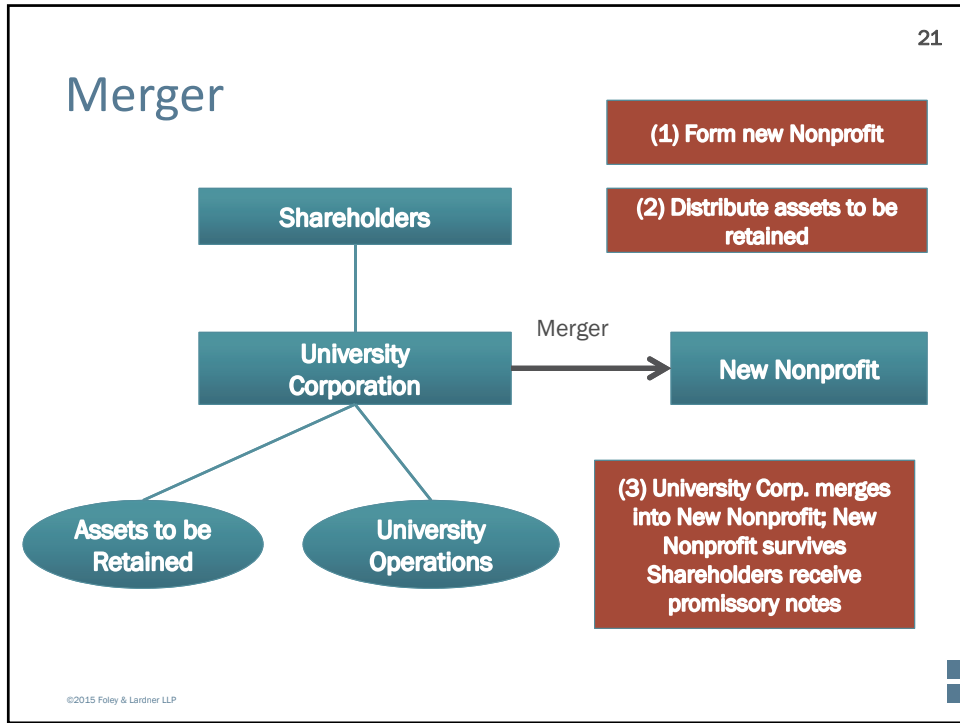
21

Merger

(1) Form new Nonprofit

(2) Distribute assets to be retained

Shareholders

University Corporation

Merger

New Nonprofit

Assets to be Retained

University Operations

(3) University Corp. merges into New Nonprofit; New Nonprofit survives Shareholders receive promissory notes

©2015 Foley & Lardner LLP